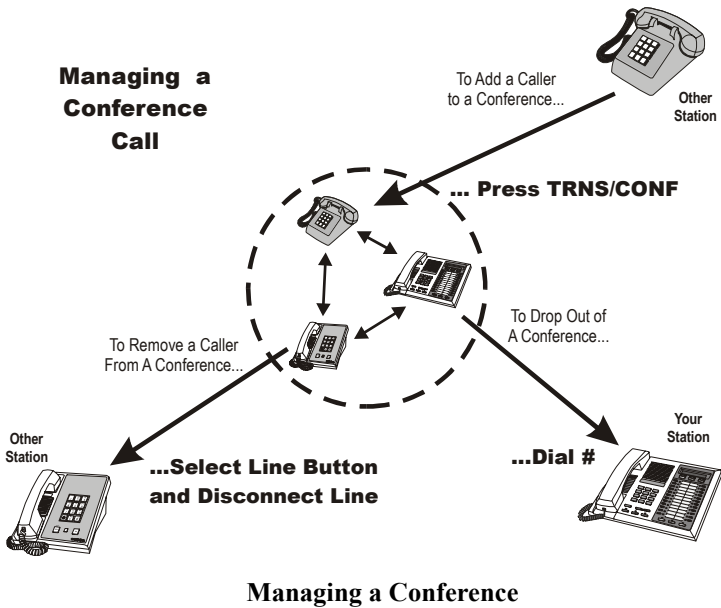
Managing a Conference Call

To Add a Caller to a Conference...

Other Station

... Press TRNS/CONF

To Drop Out of A Conference...

To Remove a Caller From A Conference...

Other Station

...Select Line Button and Disconnect Line

...Dial #

Your Station

Managing a Conference